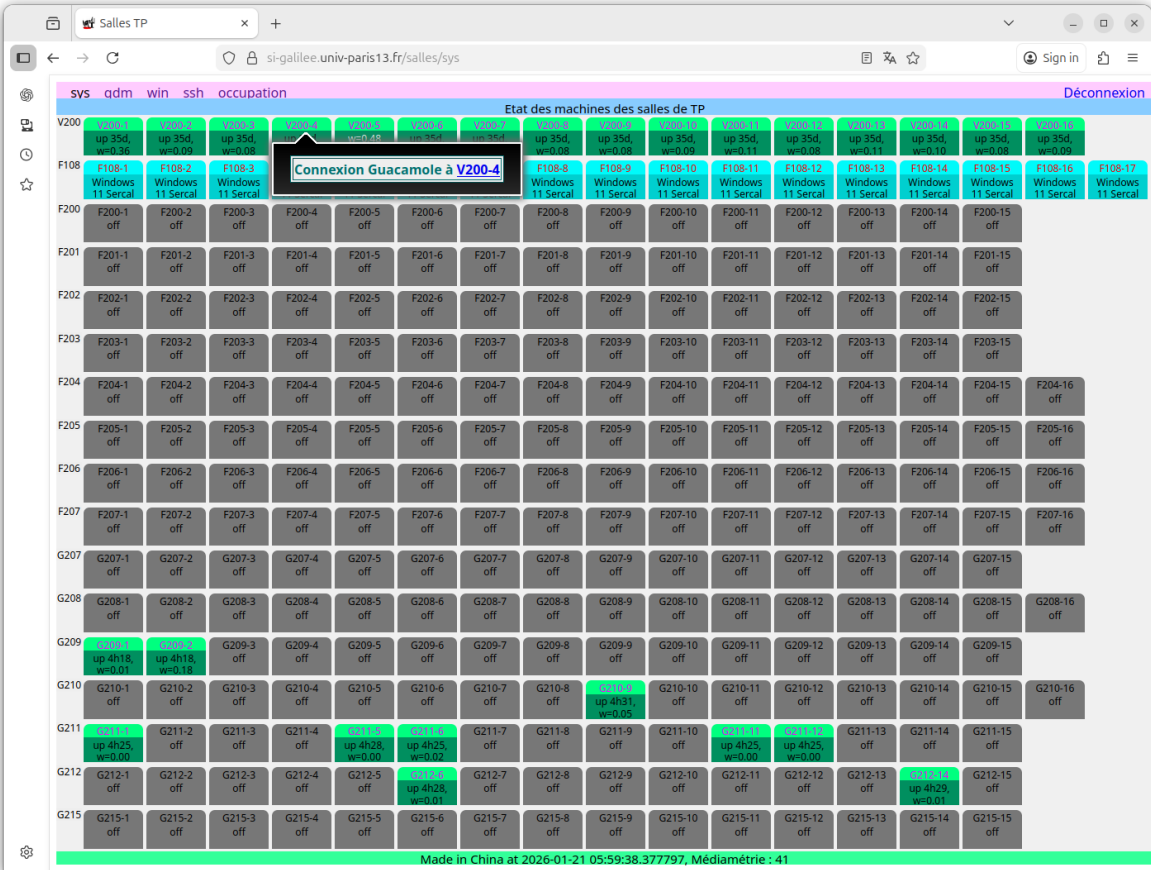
Salles TP

si-galilee.univ-paris13.fr/salles/sys

Sign in

sys gdm win ssh occupation Déconnexion

Etat des machines des salles de TP

Connexion Guacamole à V200-4

| | | | | | | | | | | | | | | | | | |
|---|---|---|---|---|---|---|---|---|---|---|---|---|---|---|---|---|---|
| V200 | V200-1 up 35d, w=0.36 | V200-2 up 35d, w=0.09 | V200-3 up 35d, w=0.08 | V200-4 | V200-5 w=0.48 | V200-6 up 35d | V200-7 up 35d | V200-8 up 35d, w=0.08 | V200-9 up 35d, w=0.08 | V200-10 up 35d, w=0.09 | V200-11 up 35d, w=0.11 | V200-12 up 35d, w=0.08 | V200-13 up 35d, w=0.11 | V200-14 up 35d, w=0.10 | V200-15 up 35d, w=0.08 | V200-16 up 35d, w=0.09 | |
| F108 | F108-1 Windows 11 Sercal | F108-2 Windows 11 Sercal | F108-3 Windows 11 Sercal | | | | | F108-8 Windows 11 Sercal | F108-9 Windows 11 Sercal | F108-10 Windows 11 Sercal | F108-11 Windows 11 Sercal | F108-12 Windows 11 Sercal | F108-13 Windows 11 Sercal | F108-14 Windows 11 Sercal | F108-15 Windows 11 Sercal | F108-16 Windows 11 Sercal | F108-17 Windows 11 Sercal |
| F200 | F200-1 off | F200-2 off | F200-3 off | F200-4 off | F200-5 off | F200-6 off | F200-7 off | F200-8 off | F200-9 off | F200-10 off | F200-11 off | F200-12 off | F200-13 off | F200-14 off | F200-15 off | | |
| F201 | F201-1 off | F201-2 off | F201-3 off | F201-4 off | F201-5 off | F201-6 off | F201-7 off | F201-8 off | F201-9 off | F201-10 off | F201-11 off | F201-12 off | F201-13 off | F201-14 off | F201-15 off | | |
| F202 | F202-1 off | F202-2 off | F202-3 off | F202-4 off | F202-5 off | F202-6 off | F202-7 off | F202-8 off | F202-9 off | F202-10 off | F202-11 off | F202-12 off | F202-13 off | F202-14 off | F202-15 off | | |
| F203 | F203-1 off | F203-2 off | F203-3 off | F203-4 off | F203-5 off | F203-6 off | F203-7 off | F203-8 off | F203-9 off | F203-10 off | F203-11 off | F203-12 off | F203-13 off | F203-14 off | F203-15 off | | |
| F204 | F204-1 off | F204-2 off | F204-3 off | F204-4 off | F204-5 off | F204-6 off | F204-7 off | F204-8 off | F204-9 off | F204-10 off | F204-11 off | F204-12 off | F204-13 off | F204-14 off | F204-15 off | F204-16 off | |
| F205 | F205-1 off | F205-2 off | F205-3 off | F205-4 off | F205-5 off | F205-6 off | F205-7 off | F205-8 off | F205-9 off | F205-10 off | F205-11 off | F205-12 off | F205-13 off | F205-14 off | F205-15 off | F205-16 off | |
| F206 | F206-1 off | F206-2 off | F206-3 off | F206-4 off | F206-5 off | F206-6 off | F206-7 off | F206-8 off | F206-9 off | F206-10 off | F206-11 off | F206-12 off | F206-13 off | F206-14 off | F206-15 off | F206-16 off | |
| F207 | F207-1 off | F207-2 off | F207-3 off | F207-4 off | F207-5 off | F207-6 off | F207-7 off | F207-8 off | F207-9 off | F207-10 off | F207-11 off | F207-12 off | F207-13 off | F207-14 off | F207-15 off | F207-16 off | |
| G207 | G207-1 off | G207-2 off | G207-3 off | G207-4 off | G207-5 off | G207-6 off | G207-7 off | G207-8 off | G207-9 off | G207-10 off | G207-11 off | G207-12 off | G207-13 off | G207-14 off | G207-15 off | | |
| G208 | G208-1 off | G208-2 off | G208-3 off | G208-4 off | G208-5 off | G208-6 off | G208-7 off | G208-8 off | G208-9 off | G208-10 off | G208-11 off | G208-12 off | G208-13 off | G208-14 off | G208-15 off | G208-16 off | |
| G209 | G209-1 up 4h18, w=0.01 | G209-2 up 4h18, w=0.18 | G209-3 off | G209-4 off | G209-5 off | G209-6 off | G209-7 off | G209-8 off | G209-9 off | G209-10 off | G209-11 off | G209-12 off | G209-13 off | G209-14 off | G209-15 off | | |
| G210 | G210-1 off | G210-2 off | G210-3 off | G210-4 off | G210-5 off | G210-6 off | G210-7 off | G210-8 off | G210-9 up 4h31, w=0.05 | G210-10 off | G210-11 off | G210-12 off | G210-13 off | G210-14 off | G210-15 off | G210-16 off | |
| G211 | G211-1 up 4h25, w=0.00 | G211-2 off | G211-3 off | G211-4 off | G211-5 up 4h28, w=0.00 | G211-6 up 4h25, w=0.02 | G211-7 off | G211-8 off | G211-9 off | G211-10 off | G211-11 up 4h25, w=0.00 | G211-12 up 4h25, w=0.00 | G211-13 off | G211-14 off | G211-15 off | | |
| G212 | G212-1 off | G212-2 off | G212-3 off | G212-4 off | G212-5 off | G212-6 up 4h28, w=0.01 | G212-7 off | G212-8 off | G212-9 off | G212-10 off | G212-11 off | G212-12 off | G212-13 off | G212-14 up 4h29, w=0.01 | G212-15 off | | |
| G215 | G215-1 off | G215-2 off | G215-3 off | G215-4 off | G215-5 off | G215-6 off | G215-7 off | G215-8 off | G215-9 off | G215-10 off | G215-11 off | G215-12 off | G215-13 off | G215-14 off | G215-15 off | | |

Made in China at 2026-01-21 05:59:38.377797, Médiamétrie : 41